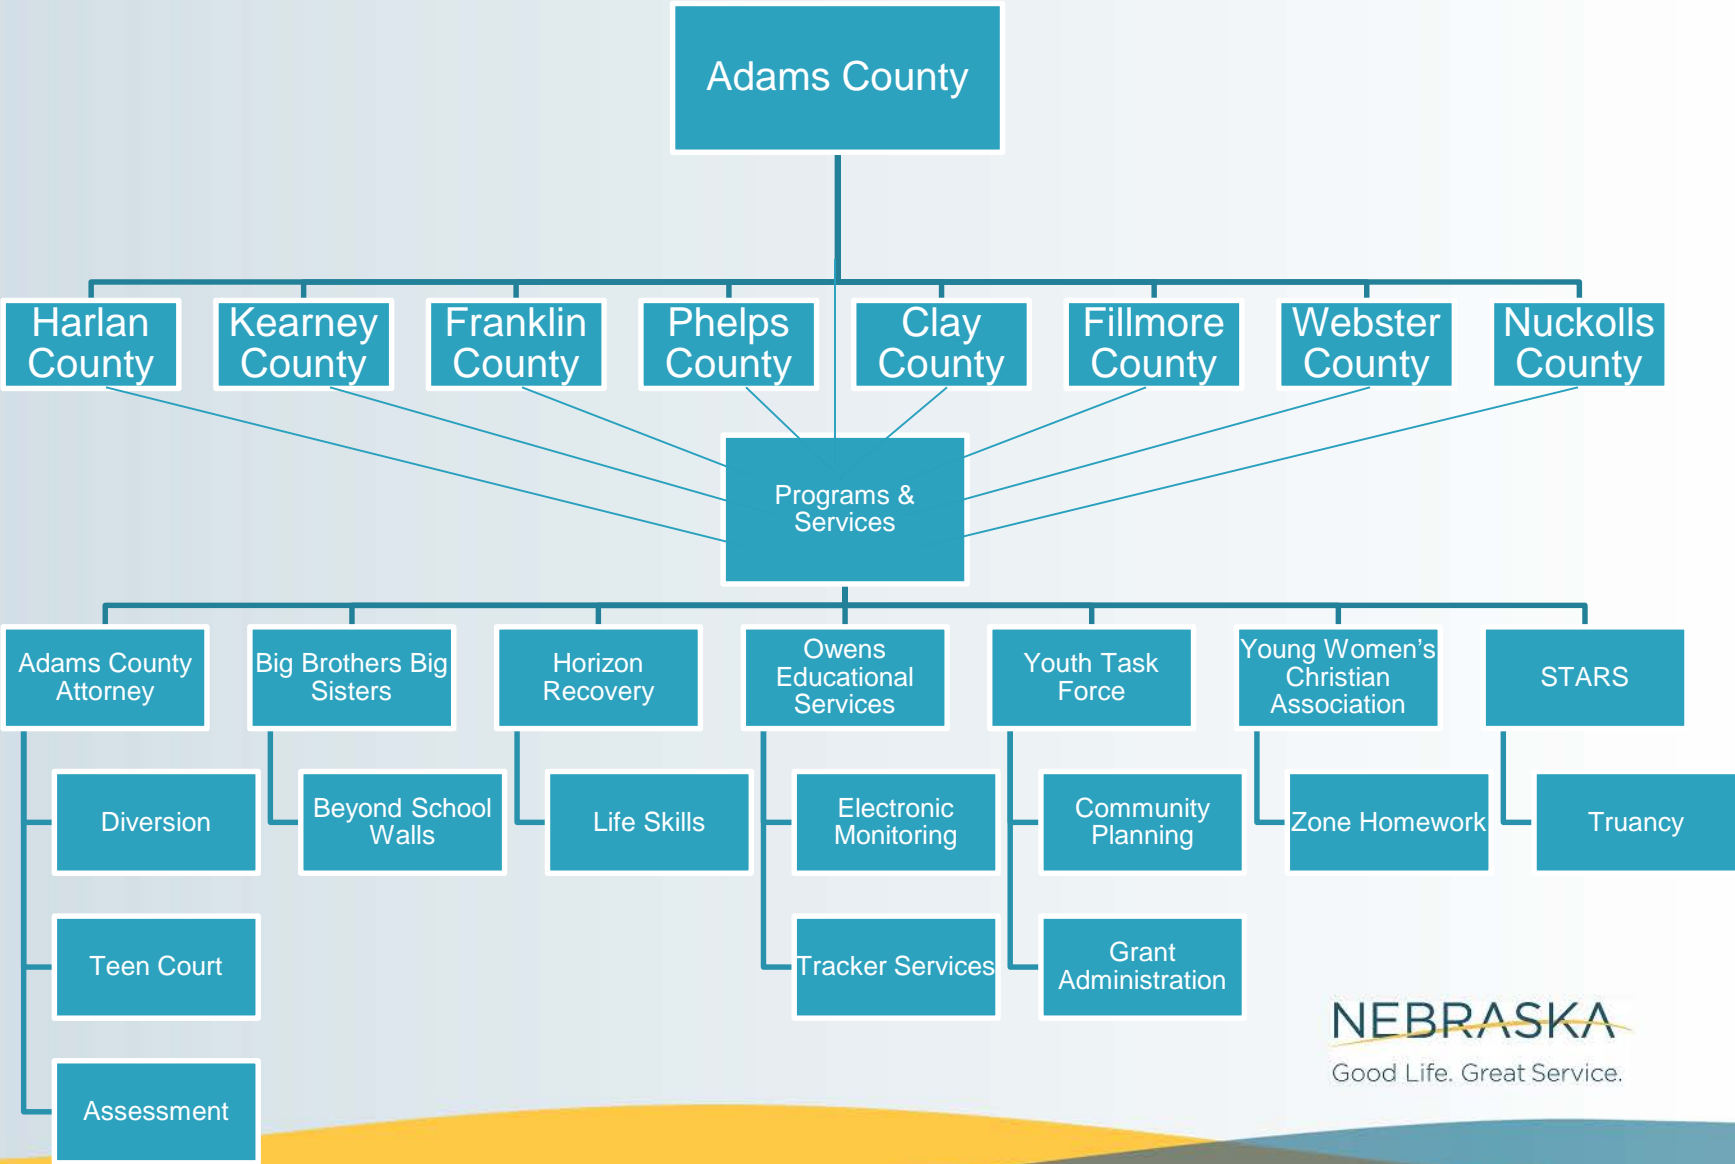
Adams County

Harlan County

Kearney County

Franklin County

Phelps County

Clay County

Fillmore County

Webster County

Nuckolls County

Programs & Services

Adams County Attorney

Diversion

Teen Court

Assessment

Big Brothers Big Sisters

Beyond School Walls

Horizon Recovery

Life Skills

Owens Educational Services

Electronic Monitoring

Tracker Services

Youth Task Force

Community Planning

Grant Administration

Young Women's Christian Association

Zone Homework

STARS

Truancy

NEBRASKA
Good Life. Great Service.